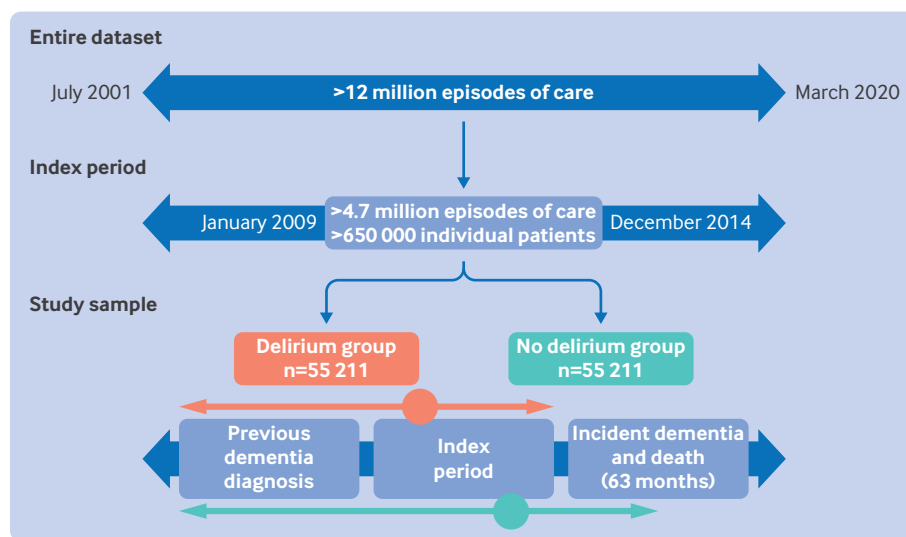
Entire dataset

July 2001

>12 million episodes of care

March 2020

Index period

January 2009

>4.7 million episodes of care
>650 000 individual patients

December 2014

Study sample

Delirium group
n=55 211

No delirium group
n=55 211

Previous dementia diagnosis

Index period

Incident dementia and death (63 months)